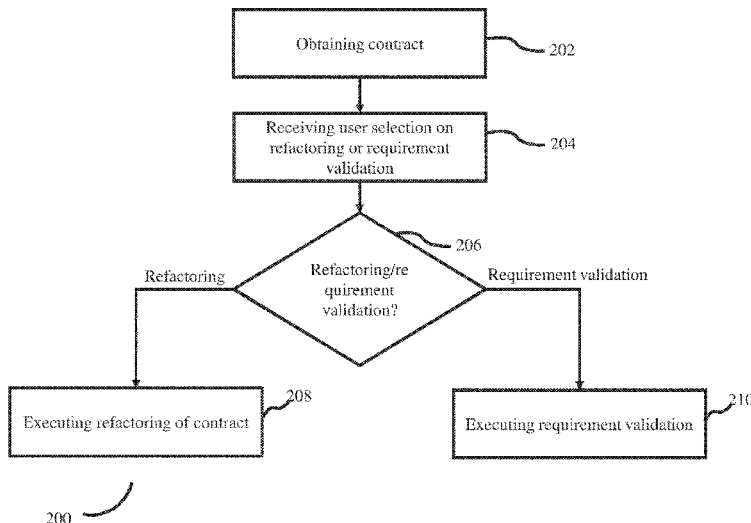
Obtaining contract

202

Receiving user selection on refactoring or requirement validation

204

206

Refactoring

Refactoring/re quirement validation?

Requirement validation

208

Executing refactoring of contract

210

Executing requirement validation

200